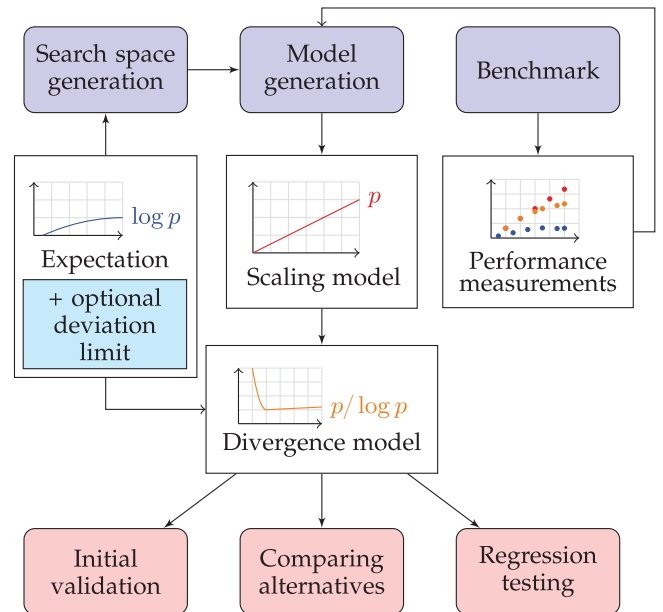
Search space generation

Model generation

Benchmark

$\log p$

Expectation

+ optional deviation limit

$p$

Scaling model

Performance measurements

$p/\log p$

Divergence model

Initial validation

Comparing alternatives

Regression testing